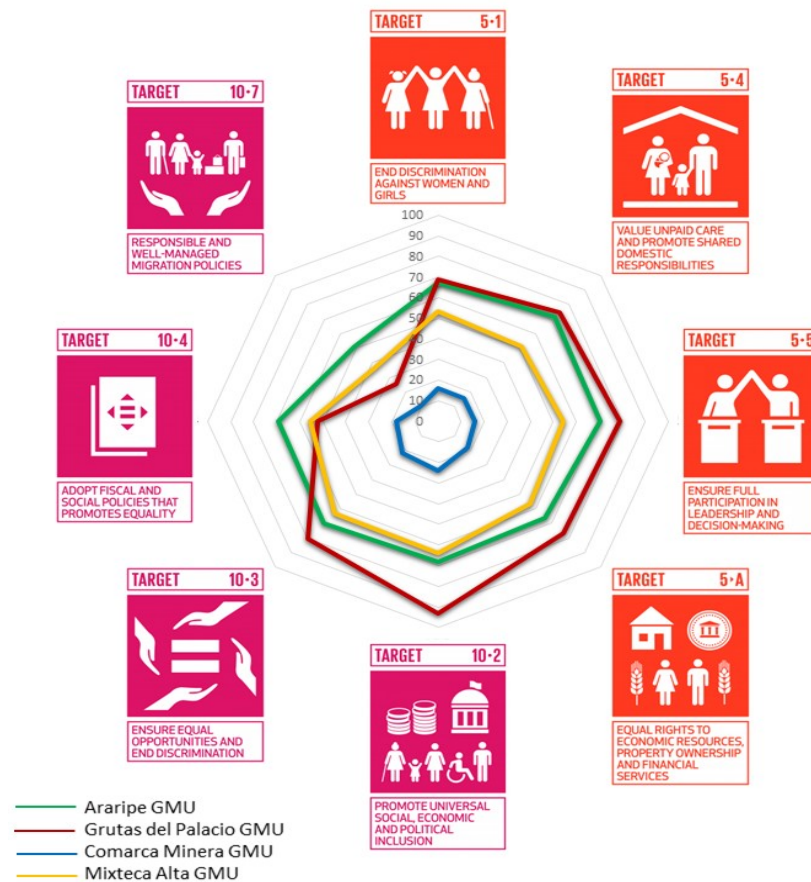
TARGET 5·1

END DISCRIMINATION AGAINST WOMEN AND GIRLS

TARGET 5·4

VALUE UNPAID CARE AND PROMOTE SHARED DOMESTIC RESPONSIBILITIES

TARGET 5·5

ENSURE FULL PARTICIPATION IN LEADERSHIP AND DECISION-MAKING

TARGET 5·A

EQUAL RIGHTS TO ECONOMIC RESOURCES, PROPERTY OWNERSHIP AND FINANCIAL SERVICES

TARGET 10·2

PROMOTE UNIVERSAL SOCIAL, ECONOMIC AND POLITICAL INCLUSION

TARGET 10·3

ENSURE EQUAL OPPORTUNITIES AND END DISCRIMINATION

TARGET 10·4

ADOPT FISCAL AND SOCIAL POLICIES THAT PROMOTES EQUALITY

TARGET 10·7

RESPONSIBLE AND WELL-MANAGED MIGRATION POLICIES

100
90
80
70
60
50
40
30
20
10
0

Araripe GMU
Grutas del Palacio GMU
Comarca Minera GMU
Mixteca Alta GMU